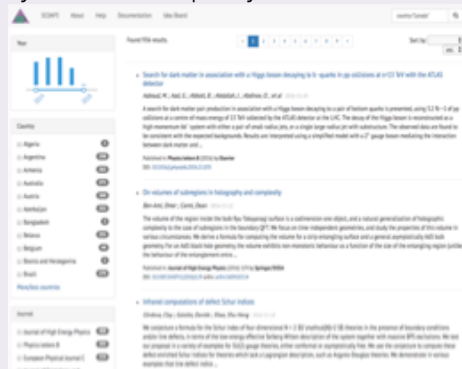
SCOAP3 About Help Documentation Site Board

country:"Canada"

Year

Country

Algeria
Argentina
Armenia
Australia
Austria
Azerbaijan
Bangladesh
Belarus
Belgium
Bosnia and Herzegovina
Brazil
More/less countries

Journal

Journal of High Energy Physics
Physics letters B
European Physical Journal C

Found 956 results.

1 2 3 4 5 6 7 8 9 »

Sort by:

Search for dark matter in association with a Higgs boson decaying to b-quarks in pp collisions at $\sqrt{s}$=13 TeV with the ATLAS detector

Aaboud, M. ; Aad, G. ; Abbott, B. ; Abdallah, J. ; Abdinov, O. ; et al

A search for dark matter pair production in association with a Higgs boson decaying to a pair of bottom quarks is presented, using 36.1 fb−1 of pp collisions at a centre-of-mass energy of 13 TeV collected by the ATLAS detector at the LHC. The decay of the Higgs boson is reconstructed as a high-momentum $b\bar{b}$ system with either a pair of small-radius jets, or a single large-radius jet with substructure. The observed data are found to be consistent with the expected backgrounds. Results are interpreted using a simplified model with a Z′ gauge boson mediating the interaction between dark matter and ...

Published in Physics letters B (2016) by Elsevier
DOI: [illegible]

On volumes of subregions in holography and complexity

Ben-Ami, Omer ; Carmi, Dean

The volume of the region inside the bulk Ryu-Takayanagi surface is a codimension-one object, and a natural generalization of holographic complexity to the case of subregions in the boundary QFT. We focus on three independent geometries, and study the properties of this volume in various circumstances. We derive a formula for computing the volume for a strip entangling surface and a general asymptotically AdS bulk geometry. For an AdS black hole geometry, the volume exhibits non-monotonic behaviour as a function of the size of the entangling region (unlike the behaviour of the entanglement entro...

Published in Journal of High Energy Physics (2016) by Springer/SISSA
DOI: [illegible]

Infrared computations of defect Schur indices

Córdova, Clay ; Gaiotto, Davide ; Shao, Shu-Heng

We conjecture a formula for the Schur index of four dimensional N = 2 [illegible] theories in the presence of boundary conditions and/or line defects, in terms of the low-energy effective Seiberg-Witten description of the system together with massive BPS excitations. We test our proposal in a variety of examples for SU(2) gauge theories, either conformal or asymptotically free. We use the conjecture to compute these defect enriched Schur indices for theories which lack a Lagrangian description, such as Argyres-Douglas theories. We demonstrate in various examples that line defect indice...